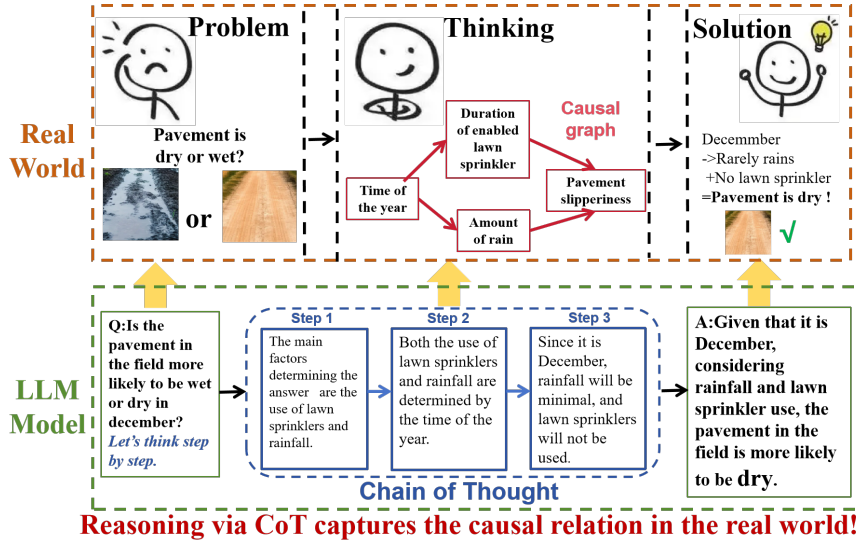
Real World

Problem

Pavement is dry or wet?

or

Thinking

Causal graph

Duration of enabled lawn sprinkler

Time of the year

Amount of rain

Pavement slipperiness

Solution

Decemmber
->Rarely rains
+No lawn sprinkler
=Pavement is dry !

√

LLM Model

Q:Is the pavement in the field more likely to be wet or dry in december?
Let's think step by step.

Step 1
The main factors determining the answer are the use of lawn sprinklers and rainfall.

Step 2
Both the use of lawn sprinklers and rainfall are determined by the time of the year.

Step 3
Since it is December, rainfall will be minimal, and lawn sprinklers will not be used.

Chain of Thought

A:Given that it is December, considering rainfall and lawn sprinkler use, the pavement in the field is more likely to be dry.

Reasoning via CoT captures the causal relation in the real world!